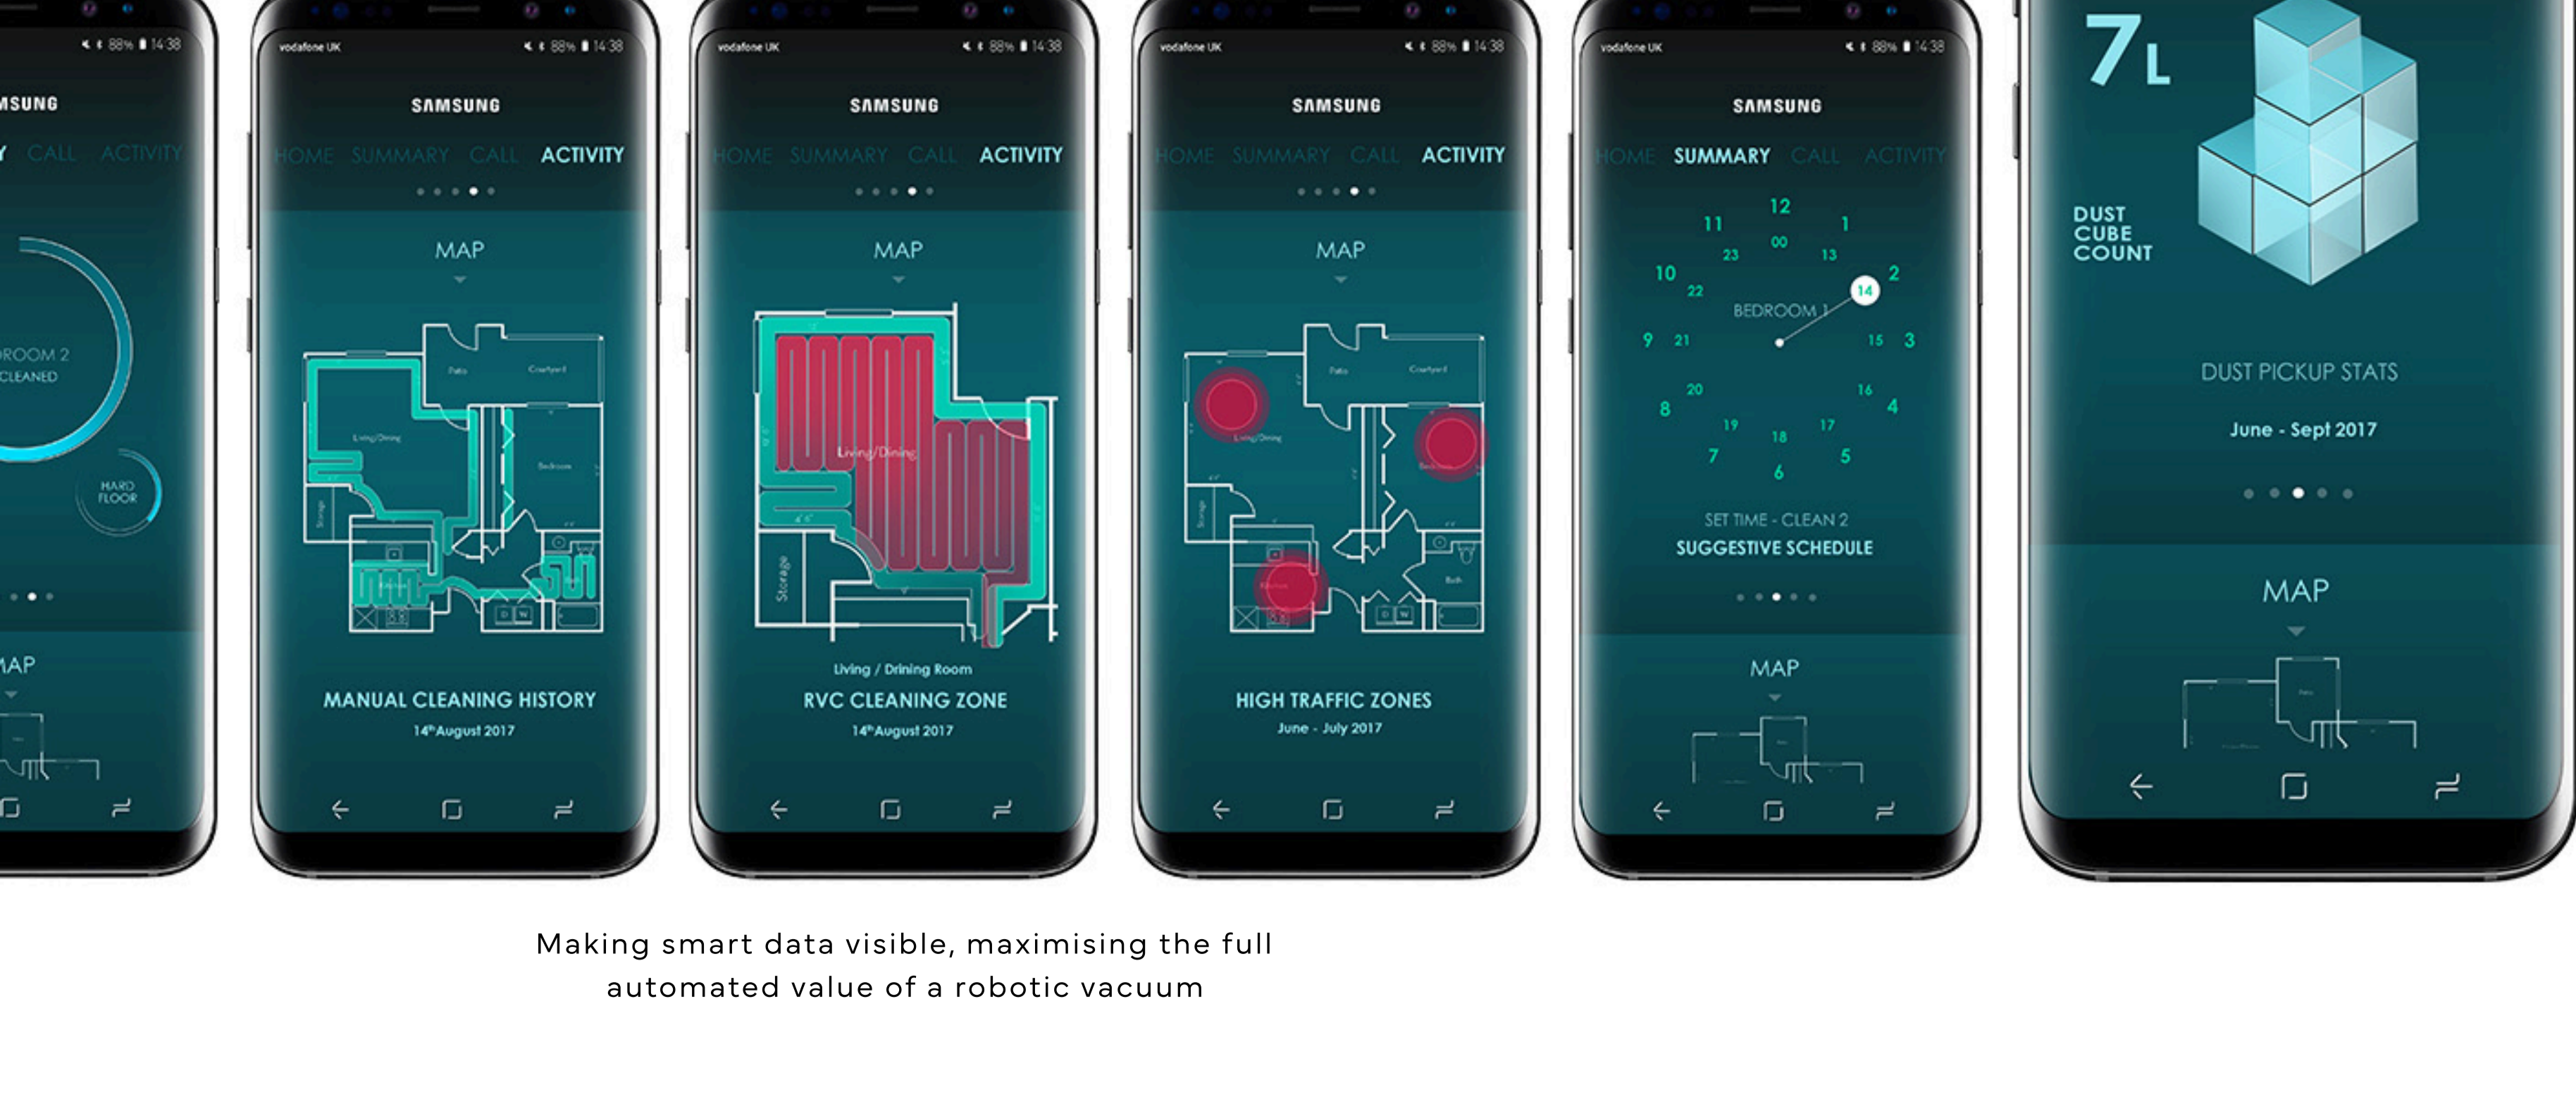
88% 14:38
MSUNG
Y CALL ACTIVITY
ROOM 2
CLEANED
HARD FLOOR
MAP

vodafone UK 88% 14:38
SAMSUNG
HOME SUMMARY CALL ACTIVITY
MAP
Patio Courtyard
Living/Dining
Bedroom
Storage
MANUAL CLEANING HISTORY
14th August 2017

vodafone UK 88% 14:38
SAMSUNG
HOME SUMMARY CALL ACTIVITY
MAP
Living/Dining
Storage
Living / Drining Room
RVC CLEANING ZONE
14th August 2017

vodafone UK 88% 14:38
SAMSUNG
HOME SUMMARY CALL ACTIVITY
MAP
Patio Courtyard
Living/Dining
Bedroom
Storage
Bath
HIGH TRAFFIC ZONES
June - July 2017

vodafone UK 88% 14:38
SAMSUNG
HOME SUMMARY CALL ACTIVITY
12 1 2 3 4 5 6 7 8 9 10 11
00 13 14 15 16 17 18 19 20 21 22 23
BEDROOM 1
SET TIME - CLEAN 2
SUGGESTIVE SCHEDULE
MAP

7L
DUST CUBE COUNT
DUST PICKUP STATS
June - Sept 2017
MAP
Patio

Making smart data visible, maximising the full automated value of a robotic vacuum